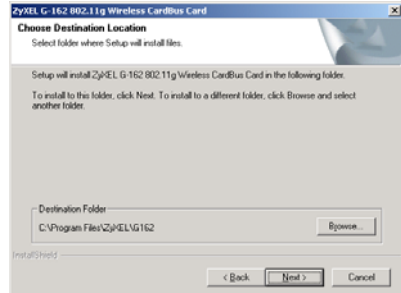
ZyXEL G-162 802.11g Wireless CardBus Card

Choose Destination Location
Select folder where Setup will install files.

Setup will install ZyXEL G-162 802.11g Wireless CardBus Card in the following folder.

To install to this folder, click Next. To install to a different folder, click Browse and select another folder.

Destination Folder
C:\Program Files\ZyXEL\G162

Browse...

InstallShield

< Back
Next >
Cancel